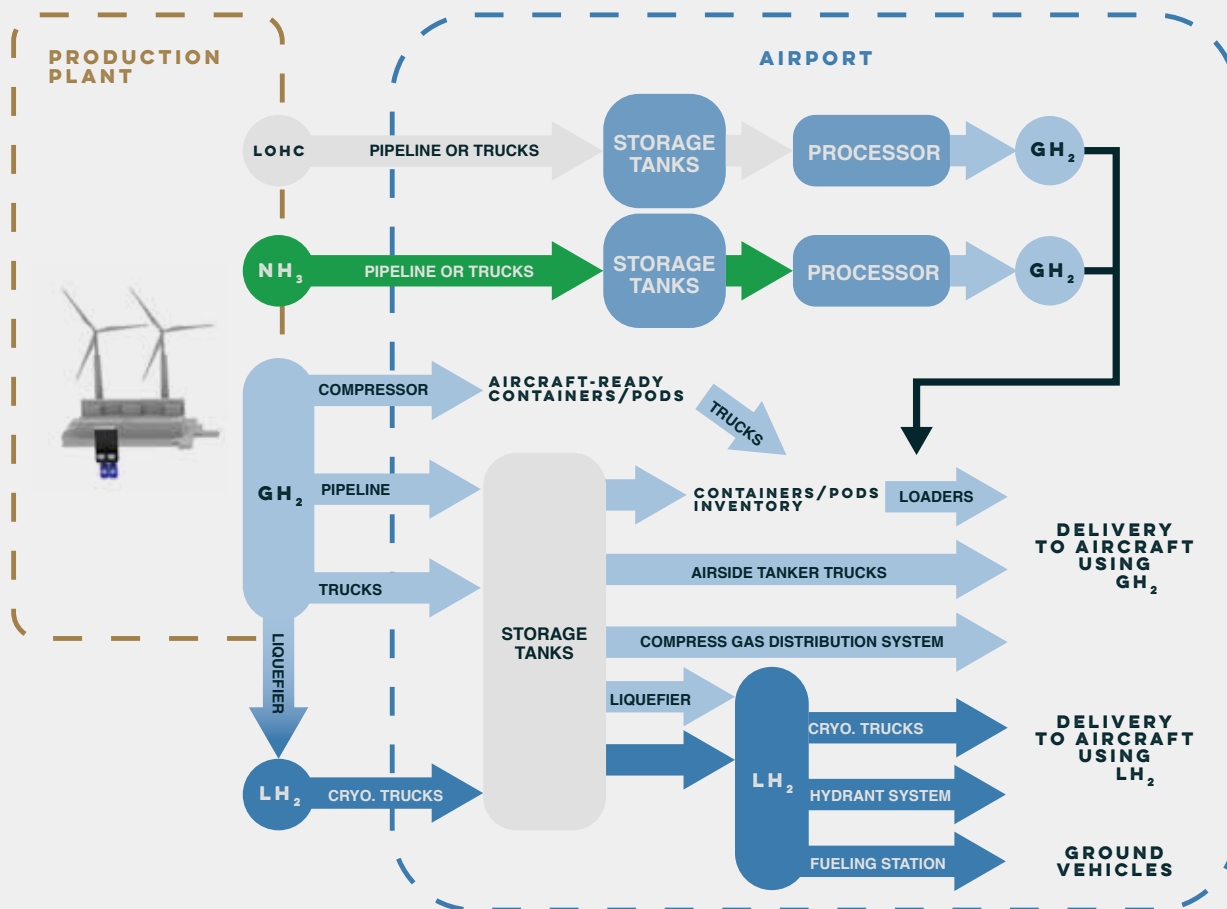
PRODUCTION PLANT

AIRPORT

LOHC
PIPELINE OR TRUCKS
STORAGE TANKS
PROCESSOR
$GH_2$

$NH_3$
PIPELINE OR TRUCKS
STORAGE TANKS
PROCESSOR
$GH_2$

$GH_2$
COMPRESSOR
AIRCRAFT-READY CONTAINERS/PODS
TRUCKS
PIPELINE
CONTAINERS/PODS INVENTORY
LOADERS
TRUCKS
STORAGE TANKS
AIRSIDE TANKER TRUCKS
COMPRESS GAS DISTRIBUTION SYSTEM
DELIVERY TO AIRCRAFT USING $GH_2$

LIQUEFIER
LIQUEFIER
$LH_2$
CRYO. TRUCKS
$LH_2$
CRYO. TRUCKS
HYDRANT SYSTEM
FUELING STATION
DELIVERY TO AIRCRAFT USING $LH_2$
GROUND VEHICLES